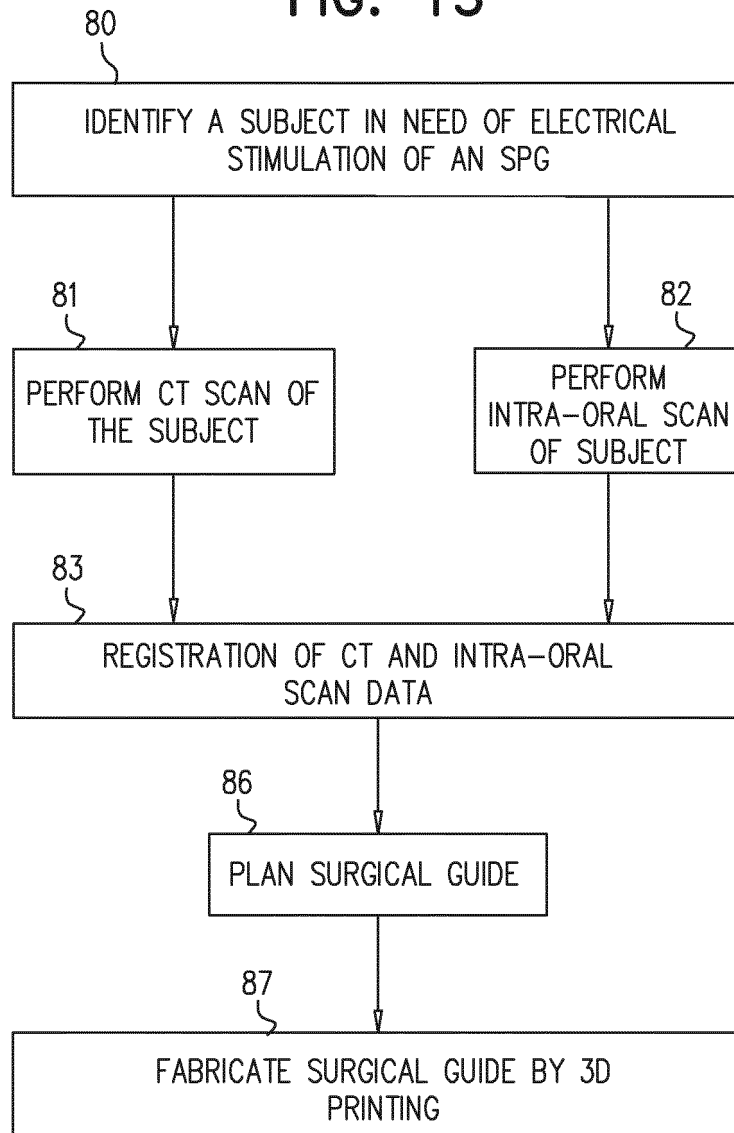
FIG. 13

80

IDENTIFY A SUBJECT IN NEED OF ELECTRICAL STIMULATION OF AN SPG

81

PERFORM CT SCAN OF THE SUBJECT

82

PERFORM INTRA–ORAL SCAN OF SUBJECT

83

REGISTRATION OF CT AND INTRA–ORAL SCAN DATA

86

PLAN SURGICAL GUIDE

87

FABRICATE SURGICAL GUIDE BY 3D PRINTING